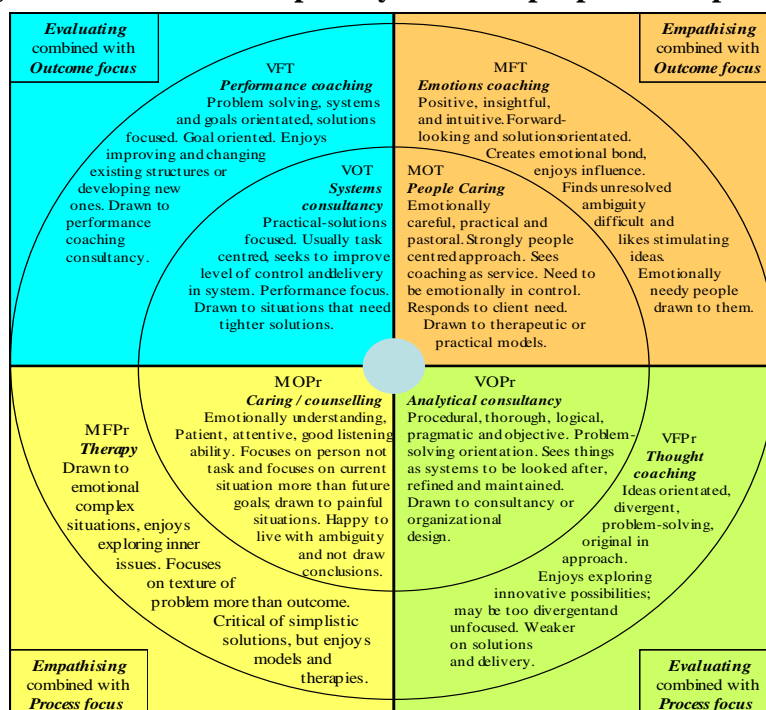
Evaluating combined with Outcome focus

Empathising combined with Outcome focus

VFT
Performance coaching
Problem solving, systems and goals orientated, solutions focused. Goal oriented. Enjoys improving and changing existing structures or developing new ones. Drawn to performance coaching consultancy.

VOT
Systems consultancy
Practical-solutions focused. Usually task centred, seeks to improve level of control and delivery in system. Performance focus. Drawn to situations that need tighter solutions.

MFT
Emotions coaching
Positive, insightful, and intuitive. Forward-looking and solutions orientated. Creates emotional bond, enjoys influence. Finds unresolved ambiguity difficult and likes stimulating ideas. Emotionally needy people drawn to them.

MOT
People Caring
Emotionally careful, practical and pastoral. Strongly people centred approach. Sees coaching as service. Need to be emotionally in control. Responds to client need. Drawn to therapeutic or practical models.

MOPr
Caring / counselling
Emotionally understanding, Patient, attentive, good listening ability. Focuses on person not task and focuses on current situation more than future goals; drawn to painful situations. Happy to live with ambiguity and not draw conclusions.

MFPr
Therapy
Drawn to emotional complex situations, enjoys exploring inner issues. Focuses on texture of problem more than outcome. Critical of simplistic solutions, but enjoys models and therapies.

VOPr
Analytical consultancy
Procedural, thorough, logical, pragmatic and objective. Problem-solving orientation. Sees things as systems to be looked after, refined and maintained. Drawn to consultancy or organizational design.

VFPr
Thought coaching
Ideas orientated, divergent, problem-solving, original in approach. Enjoys exploring innovative possibilities; may be too divergent and unfocused. Weaker on solutions and delivery.

Empathising combined with Process focus

Evaluating combined with Process focus